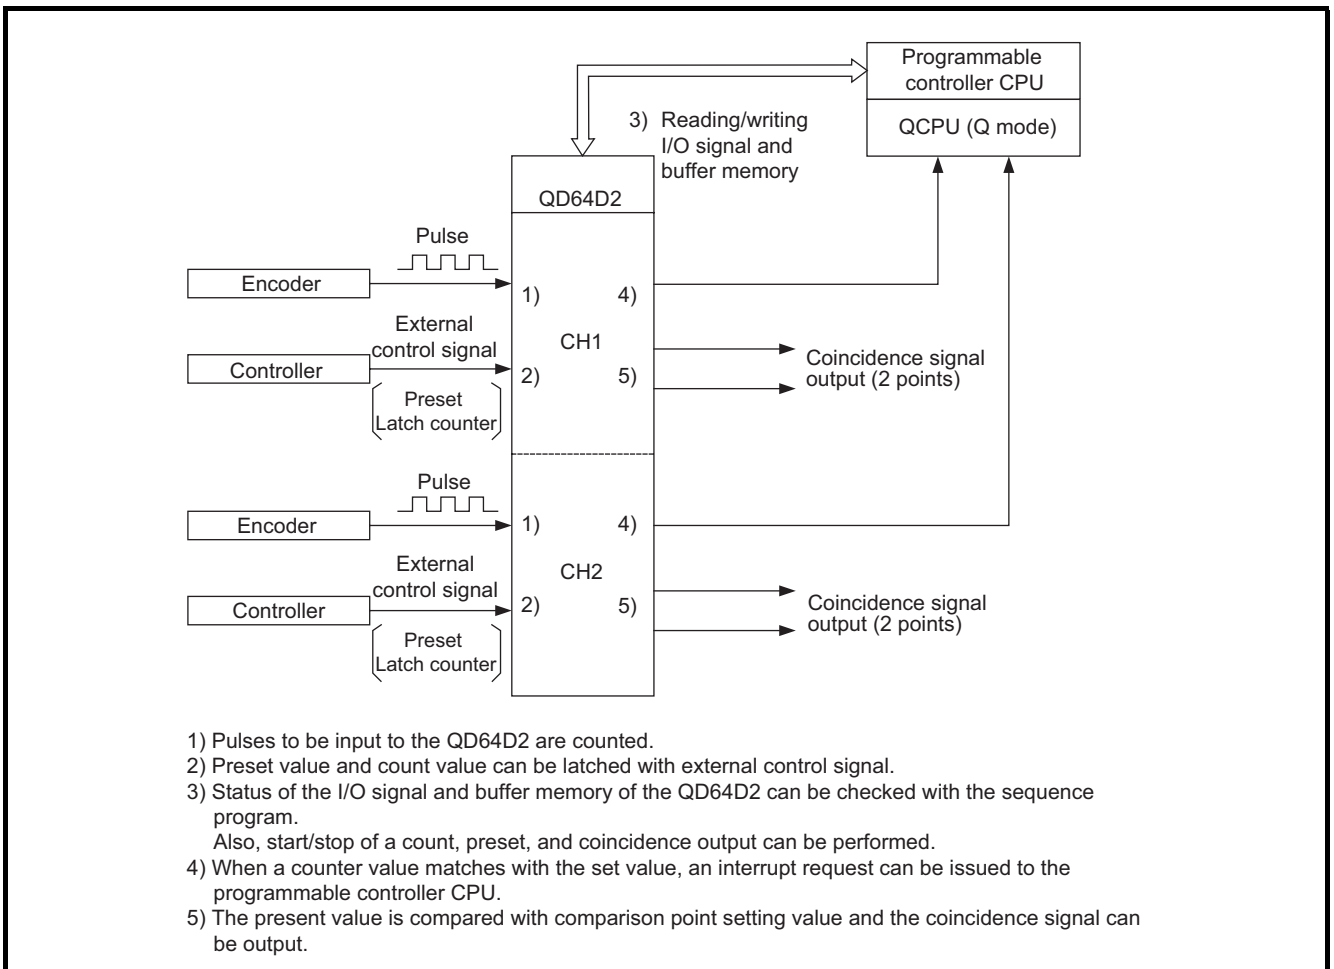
Programmable controller CPU

QCPU (Q mode)

3) Reading/writing I/O signal and buffer memory

QD64D2

Pulse

Encoder

1)

4)

External control signal

CH1

Controller

2)

5)

Coincidence signal output (2 points)

Preset
Latch counter

Pulse

Encoder

1)

4)

External control signal

CH2

Controller

2)

5)

Coincidence signal output (2 points)

Preset
Latch counter

1) Pulses to be input to the QD64D2 are counted.
2) Preset value and count value can be latched with external control signal.
3) Status of the I/O signal and buffer memory of the QD64D2 can be checked with the sequence program.
Also, start/stop of a count, preset, and coincidence output can be performed.
4) When a counter value matches with the set value, an interrupt request can be issued to the programmable controller CPU.
5) The present value is compared with comparison point setting value and the coincidence signal can be output.